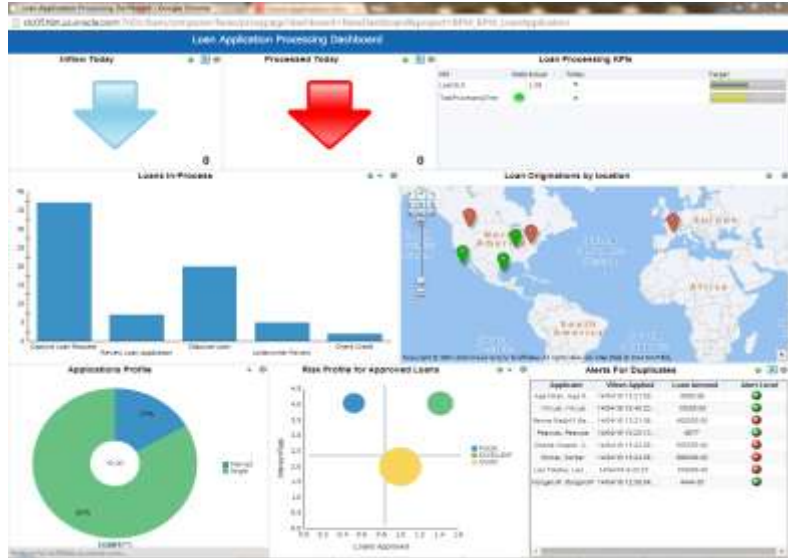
Loan Application Processing Dashboard - Google Chrome

Loan Application Processing Dashboard

Inflow Today

0

Processed Today

0

Loan Processing KPIs

Loans In-Process

Approve Loan Request

Review Loan Application

Disburse Loan

Underwrite Review

Check Credit

Loan Originations by location

North America

Europe

Africa

South America

Applications Profile

Risk Profile for Approved Loans

Alerts For Duplicates

| Applicant | When Applied | Loan Amount | Alert Level |
|---|---|---|---|
| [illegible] | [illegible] | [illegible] | |
| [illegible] | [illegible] | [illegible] | |
| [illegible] | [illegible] | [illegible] | |
| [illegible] | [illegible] | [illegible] | |
| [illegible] | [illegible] | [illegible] | |
| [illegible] | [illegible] | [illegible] | |
| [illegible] | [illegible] | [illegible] | |
| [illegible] | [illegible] | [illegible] | |